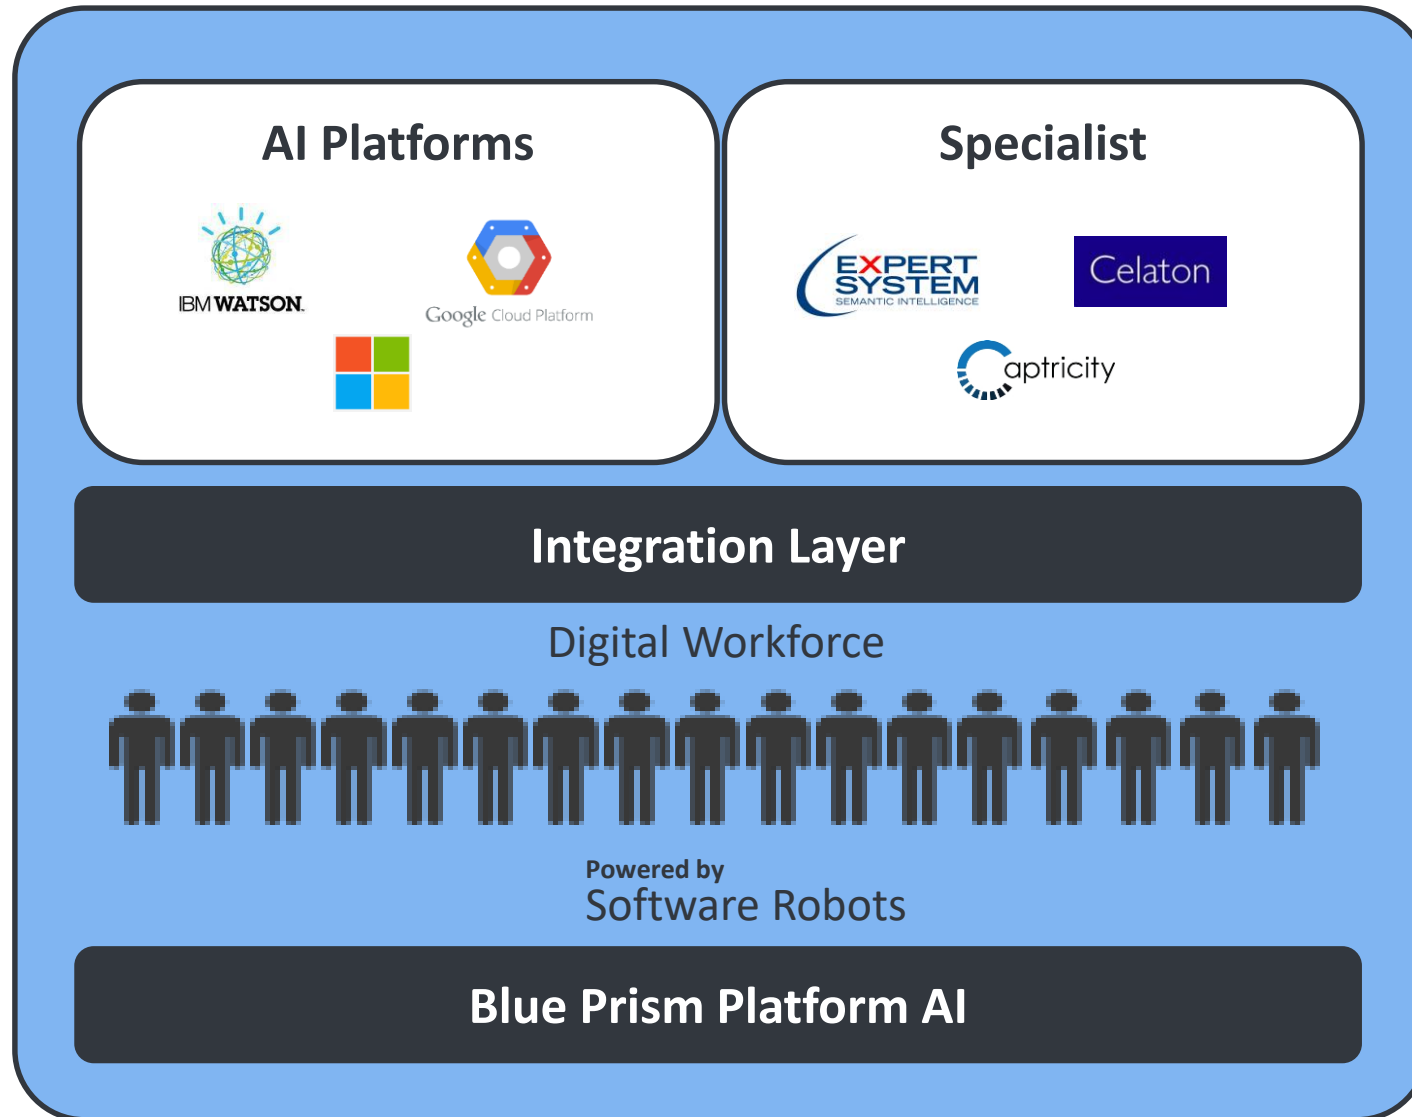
AI Platforms

IBM WATSON

Google Cloud Platform

Specialist

EXPERT SYSTEM
SEMANTIC INTELLIGENCE

Celaton

captricity

Integration Layer

Digital Workforce

Powered by
Software Robots

Blue Prism Platform AI